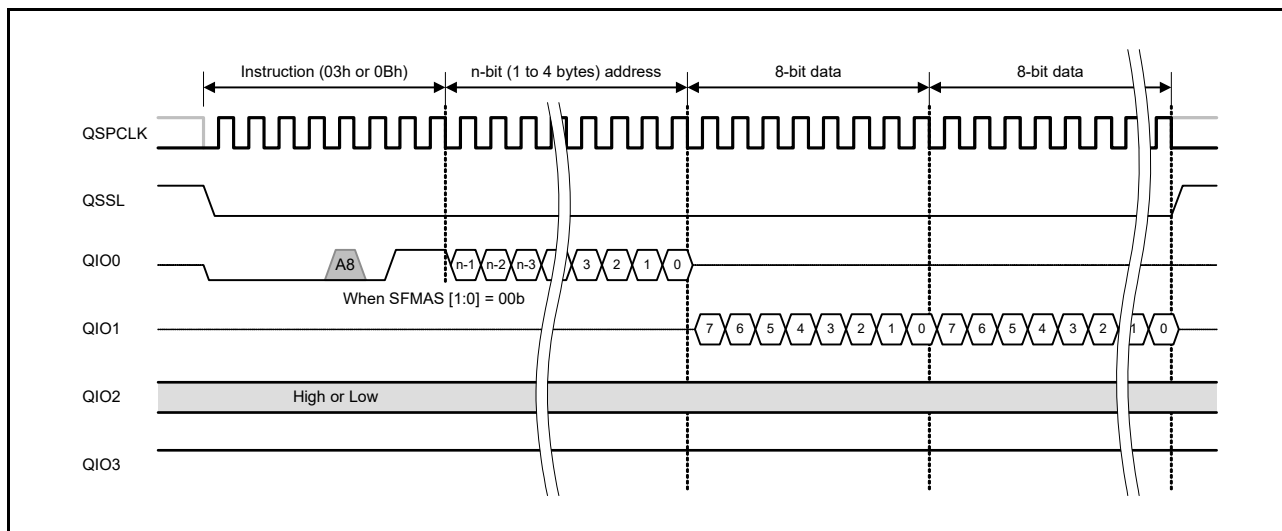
Instruction (03h or 0Bh)
n-bit (1 to 4 bytes) address
8-bit data
8-bit data

QSPCLK

QSSL

QIO0
A8
n-1 n-2 n-3 3 2 1 0
When SFMAS [1:0] = 00b

QIO1
7 6 5 4 3 2 1 0 7 6 5 4 3 2 1 0

QIO2
High or Low

QIO3